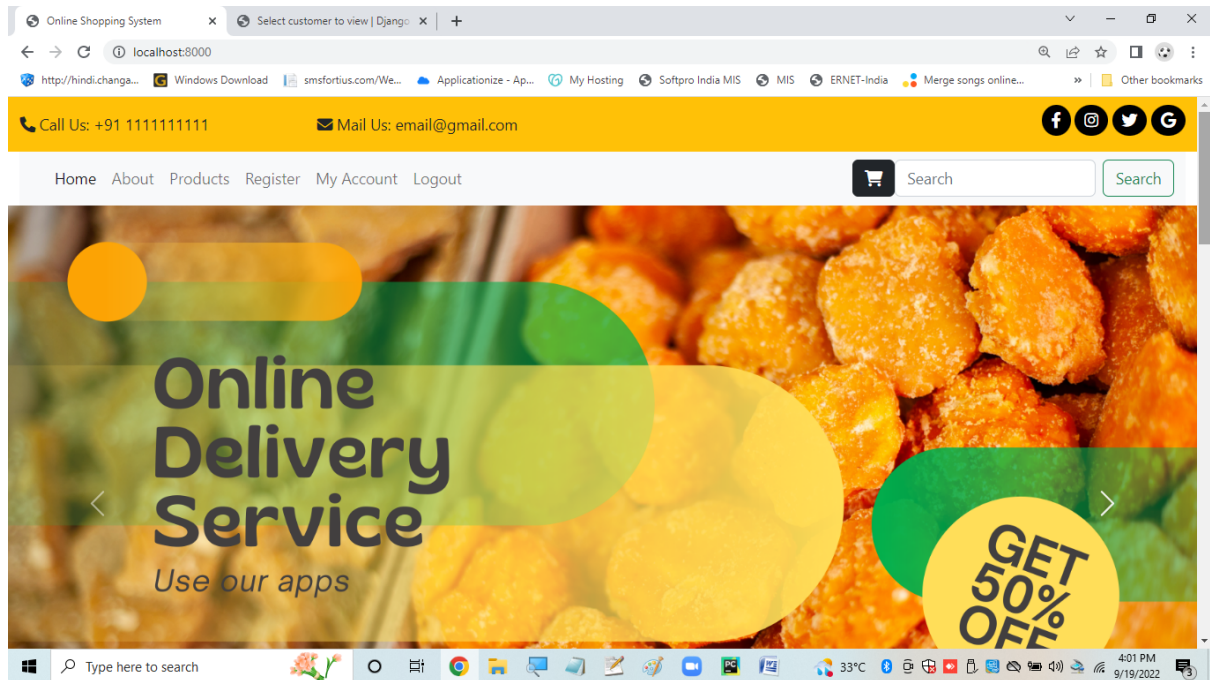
Online Shopping System
Select customer to view | Djang
localhost:8000
http://hindi.changa... Windows Download smsfortius.com/We... Applicationize - Ap... My Hosting Softpro India MIS MIS ERNET-India Merge songs online... » Other bookmarks

Call Us: +91 1111111111
Mail Us: email@gmail.com

Home About Products Register My Account Logout
Search
Search

Online Delivery Service
Use our apps

GET 50% OFF

Type here to search
33°C
4:01 PM
9/19/2022
3